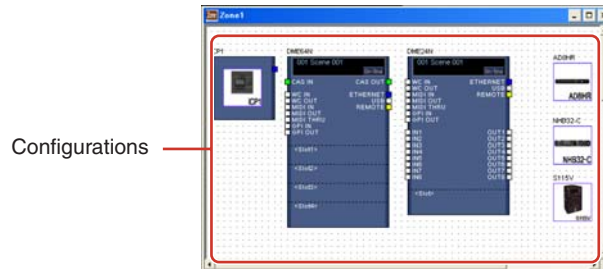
Zone1

CP1

DME64N

001 Scene 001

CAS IN
CAS OUT
WC IN
WC OUT
MIDI IN
MIDI OUT
MIDI THRU
GPI IN
GPI OUT
ETHERNET
USB
REMOTE

<Slot1>
<Slot2>
<Slot3>
<Slot4>

DME24N

001 Scene 001

WC IN
WC OUT
MIDI IN
MIDI OUT
MIDI THRU
GPI IN
GPI OUT
ETHERNET
USB
REMOTE

IN1
IN2
IN3
IN4
IN5
IN6
IN7
IN8
OUT1
OUT2
OUT3
OUT4
OUT5
OUT6
OUT7
OUT8

<Slot>

AD8HR
AD8HR

NHB32-C
NHB32-C

S115V

Configurations